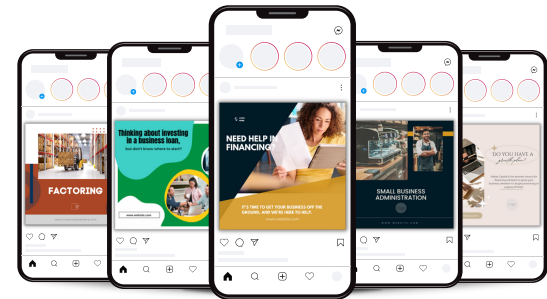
FACTORING

Thinking about investing in a business loan, but don't know where to start?

www.website.com

NEED HELP IN FINANCING?

IT'S TIME TO GET YOUR BUSINESS OFF THE GROUND, AND WE'RE HERE TO HELP.

SMALL BUSINESS ADMINISTRATION

DO YOU HAVE A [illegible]